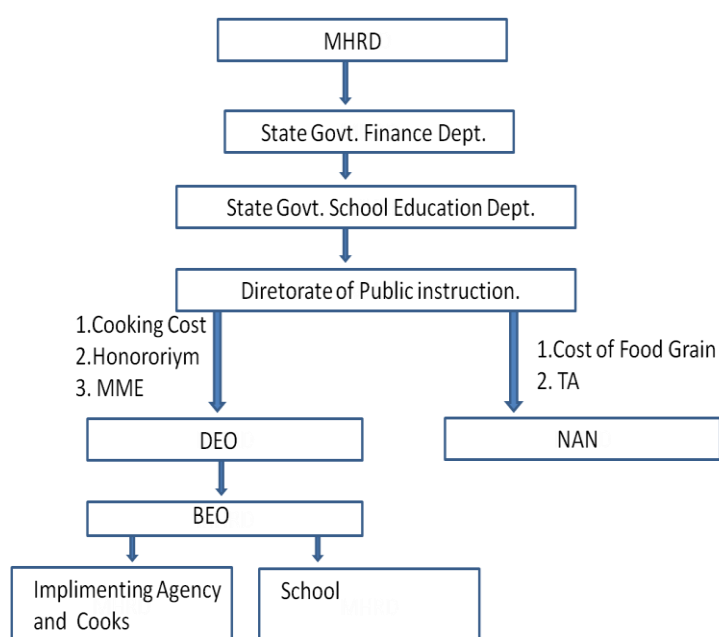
MHRD

State Govt. Finance Dept.

State Govt. School Education Dept.

Diretorate of Public instruction.

1.Cooking Cost
2.Honororiym
3. MME

1.Cost of Food Grain
2. TA

DEO

NAN

BEO

Implimenting Agency and Cooks

School